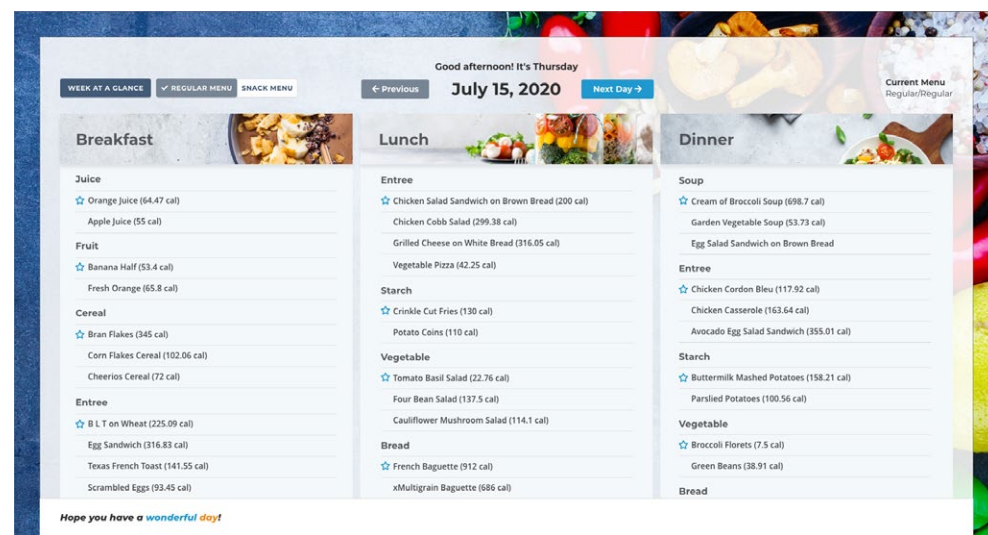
WEEK AT A GLANCE ✓ REGULAR MENU SNACK MENU

Good afternoon! It's Thursday

← Previous July 15, 2020 Next Day →

Current Menu
Regular/Regular

Breakfast

Juice
Orange Juice (64.47 cal)
Apple Juice (55 cal)

Fruit
Banana Half (53.4 cal)
Fresh Orange (65.8 cal)

Cereal
Bran Flakes (345 cal)
Corn Flakes Cereal (102.06 cal)
Cheerios Cereal (72 cal)

Entree
B L T on Wheat (225.09 cal)
Egg Sandwich (316.83 cal)
Texas French Toast (141.55 cal)
Scrambled Eggs (93.45 cal)

Lunch

Entree
Chicken Salad Sandwich on Brown Bread (200 cal)
Chicken Cobb Salad (299.38 cal)
Grilled Cheese on White Bread (316.05 cal)
Vegetable Pizza (42.25 cal)

Starch
Crinkle Cut Fries (130 cal)
Potato Coins (110 cal)

Vegetable
Tomato Basil Salad (22.76 cal)
Four Bean Salad (137.5 cal)
Cauliflower Mushroom Salad (114.1 cal)

Bread
French Baguette (912 cal)
xMultigrain Baguette (686 cal)

Dinner

Soup
Cream of Broccoli Soup (698.7 cal)
Garden Vegetable Soup (53.73 cal)
Egg Salad Sandwich on Brown Bread

Entree
Chicken Cordon Bleu (117.92 cal)
Chicken Casserole (163.64 cal)
Avocado Egg Salad Sandwich (355.01 cal)

Starch
Buttermilk Mashed Potatoes (158.21 cal)
Parslied Potatoes (100.56 cal)

Vegetable
Broccoli Florets (7.5 cal)
Green Beans (38.91 cal)

Bread

Hope you have a wonderful day!